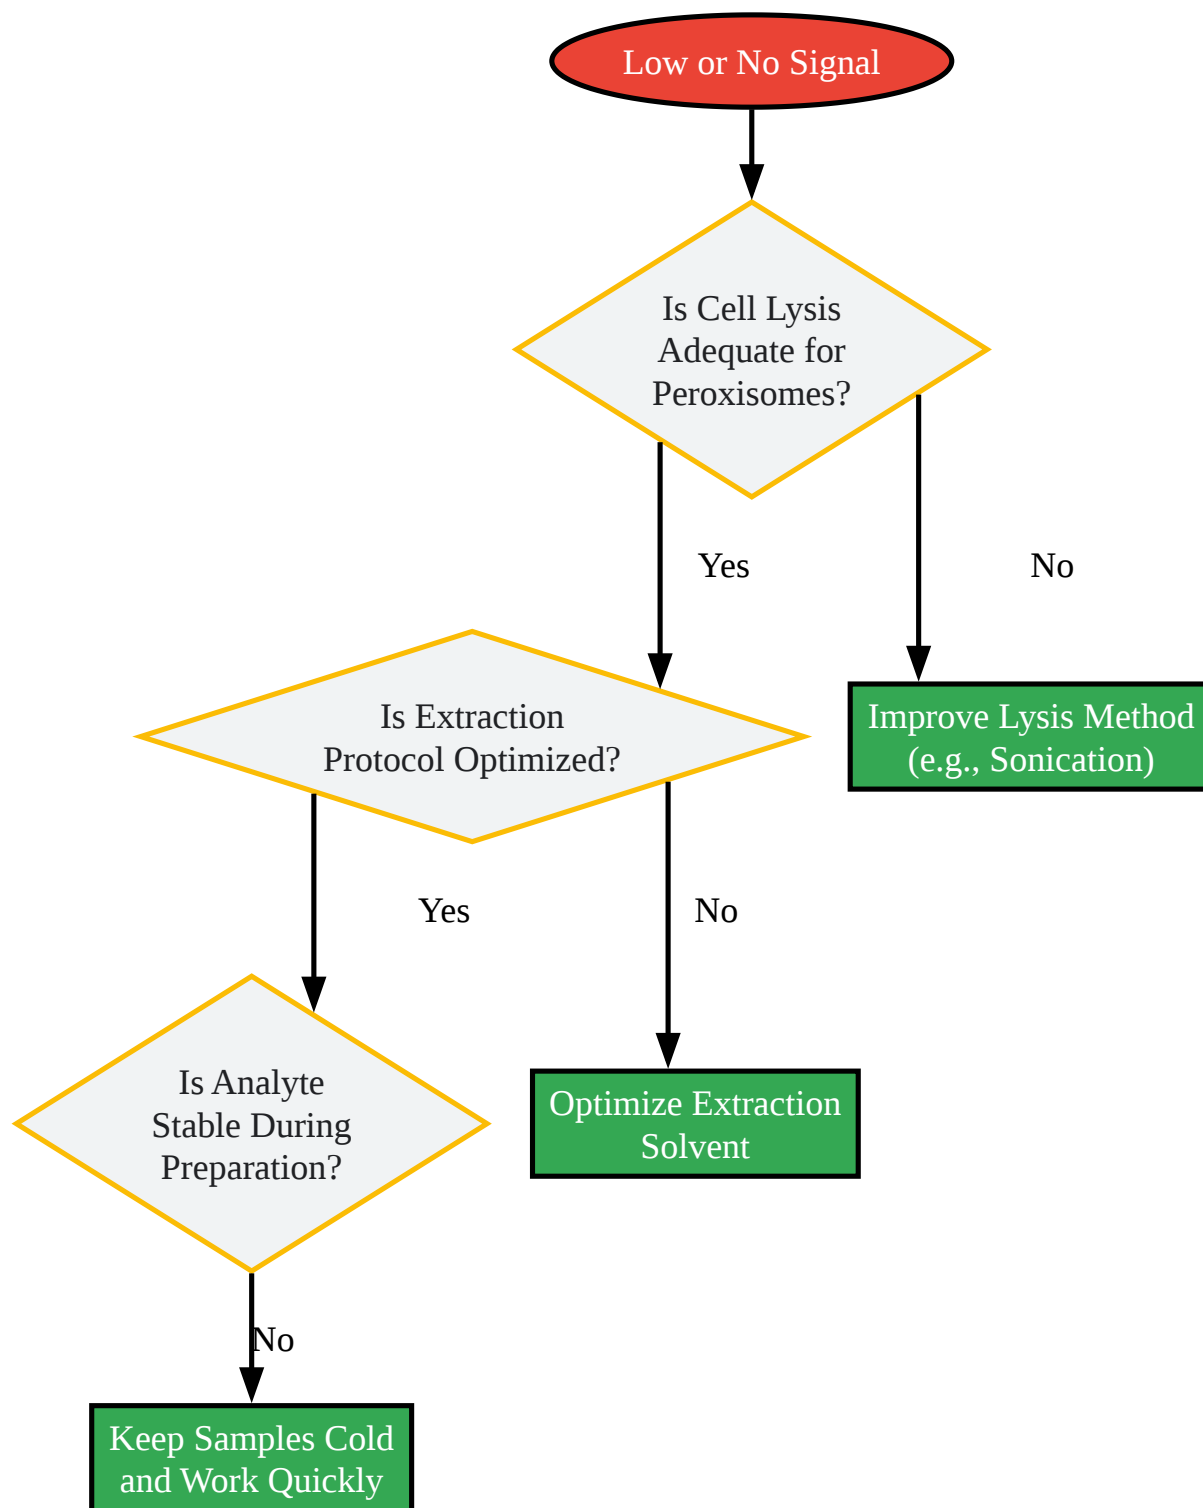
Low or No Signal

Is Cell Lysis Adequate for Peroxisomes?

Yes

No

Is Extraction Protocol Optimized?

Improve Lysis Method (e.g., Sonication)

Yes

No

Is Analyte Stable During Preparation?

Optimize Extraction Solvent

No

Keep Samples Cold and Work Quickly